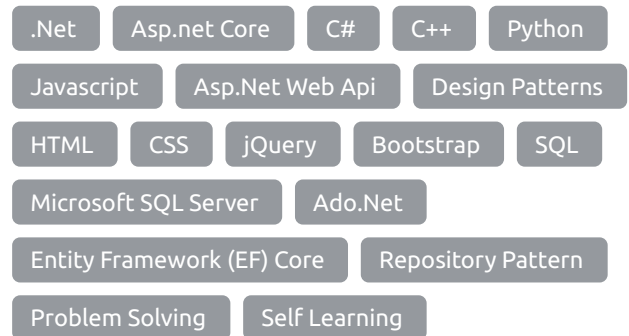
.Net Asp.net Core C# C++ Python

Javascript Asp.Net Web Api Design Patterns

HTML CSS jQuery Bootstrap SQL

Microsoft SQL Server Ado.Net

Entity Framework (EF) Core Repository Pattern

Problem Solving Self Learning